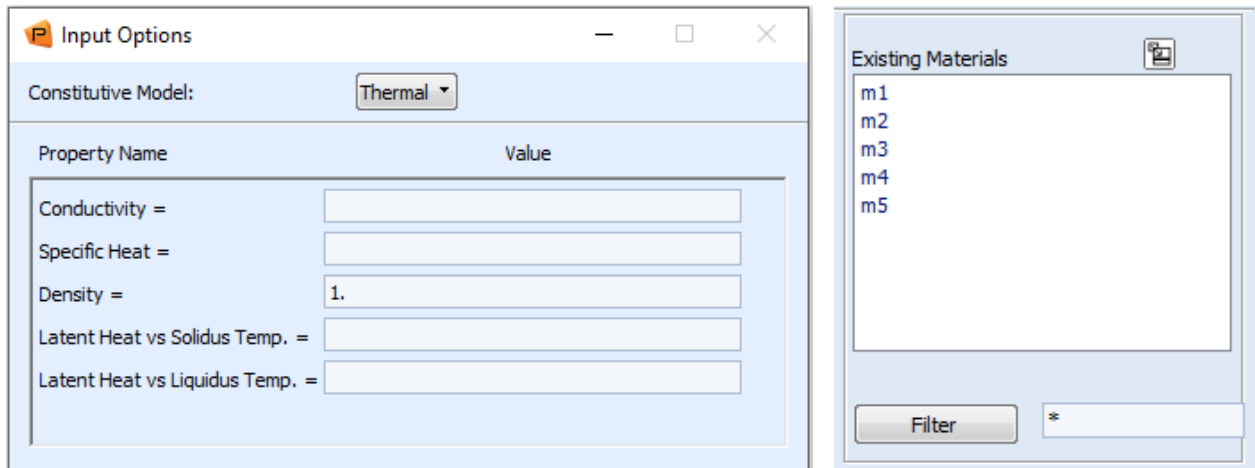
Input Options

Constitutive Model: Thermal

Property Name Value

Conductivity =

Specific Heat =

Density = 1.

Latent Heat vs Solidus Temp. =

Latent Heat vs Liquidus Temp. =

Existing Materials

m1
m2
m3
m4
m5

Filter *